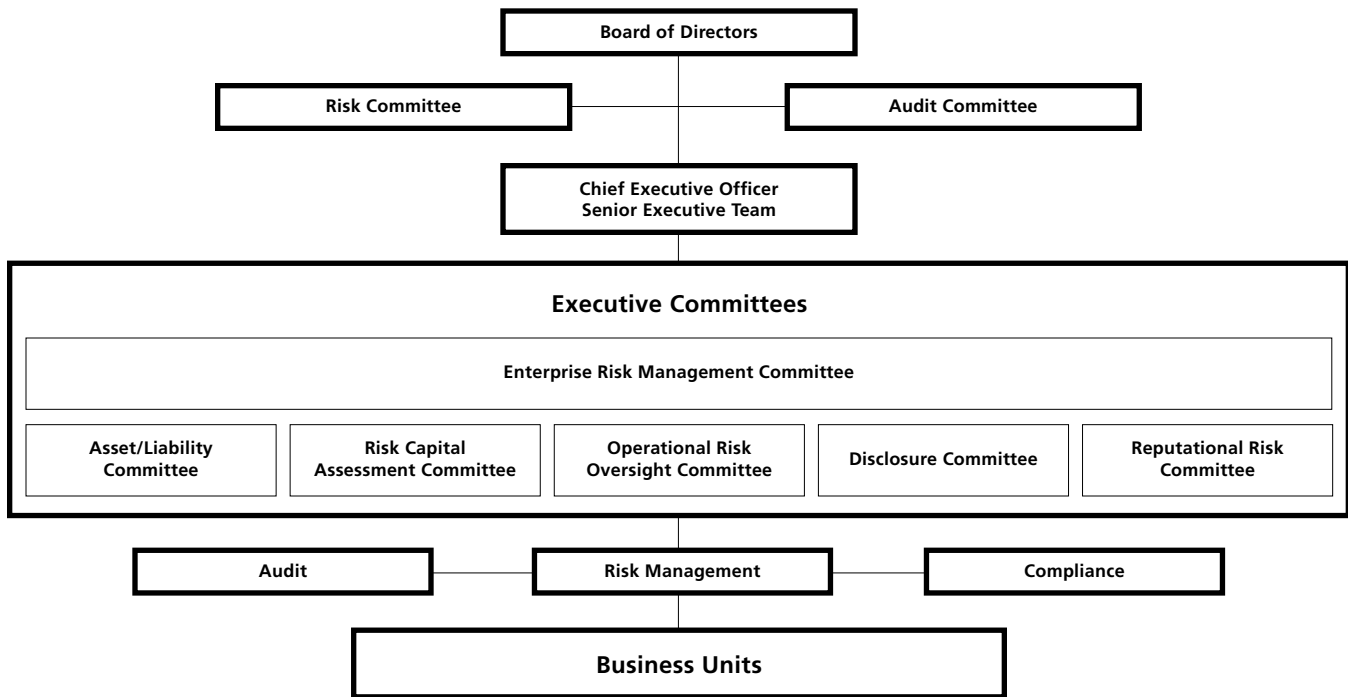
Board of Directors

Risk Committee

Audit Committee

Chief Executive Officer
Senior Executive Team

Executive Committees

Enterprise Risk Management Committee

Asset/Liability Committee

Risk Capital Assessment Committee

Operational Risk Oversight Committee

Disclosure Committee

Reputational Risk Committee

Audit

Risk Management

Compliance

Business Units